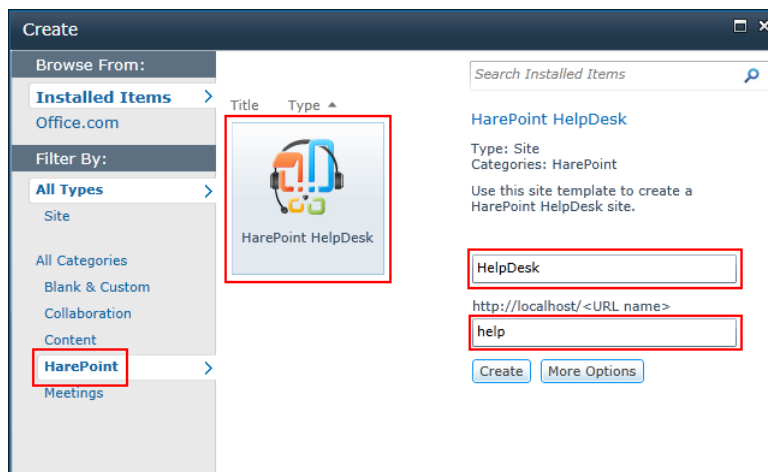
Create

Browse From:

Installed Items

Office.com

Filter By:

All Types

Site

All Categories

Blank & Custom

Collaboration

Content

HarePoint

Meetings

Title Type

HarePoint HelpDesk

Search Installed Items

HarePoint HelpDesk

Type: Site
Categories: HarePoint

Use this site template to create a HarePoint HelpDesk site.

HelpDesk

http://localhost/<URL name>

help

Create More Options